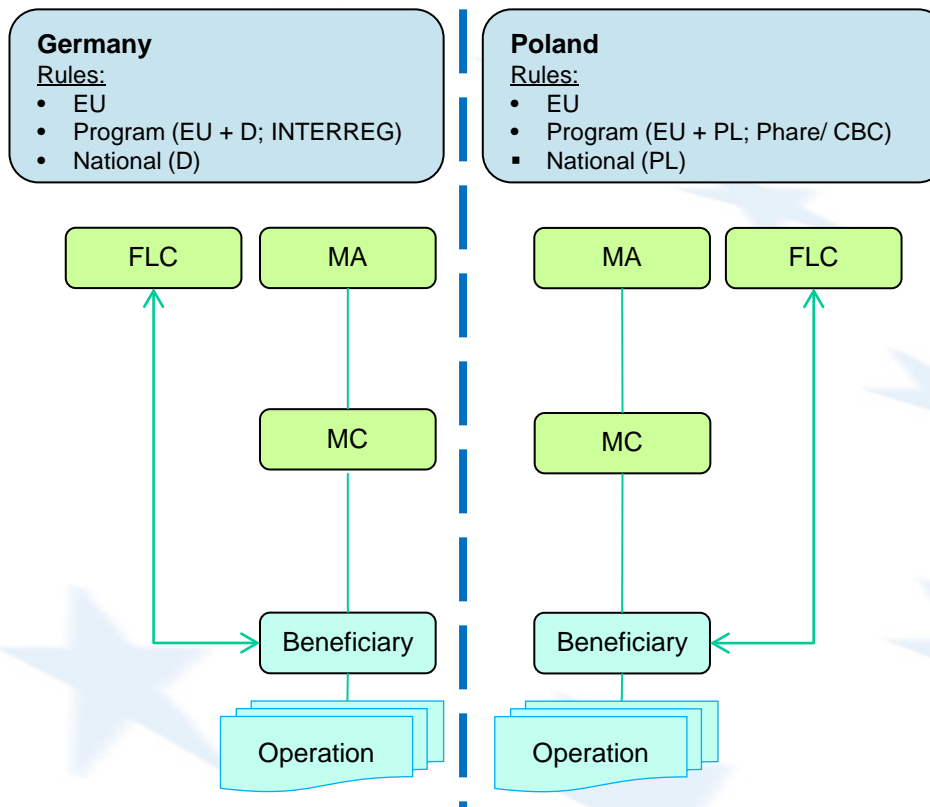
**Germany**
Rules:
- EU
- Program (EU + D; INTERREG)
- National (D)

FLC
MA
MC
Beneficiary
Operation

**Poland**
Rules:
- EU
- Program (EU + PL; Phare/ CBC)
- National (PL)

MA
FLC
MC
Beneficiary
Operation